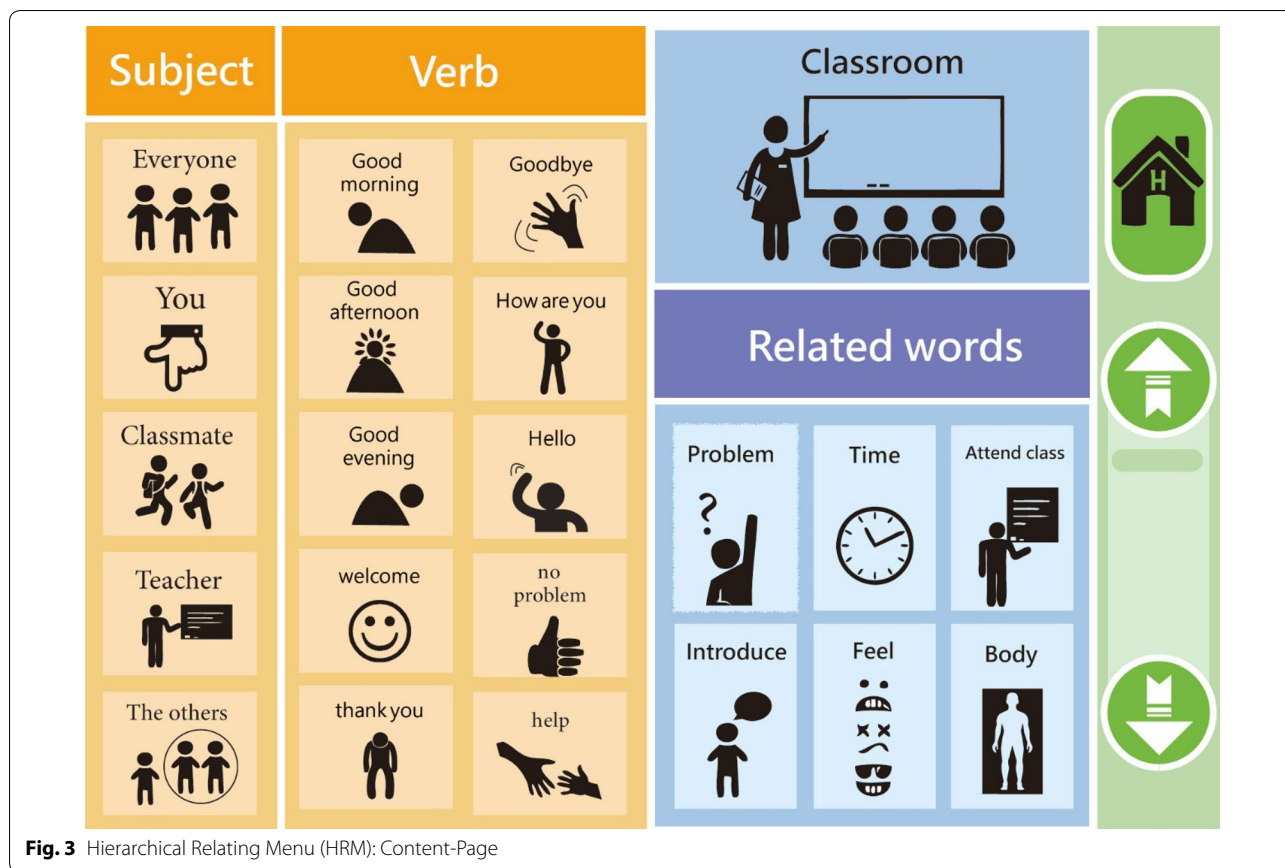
Subject

Everyone

You

Classmate

Teacher

The others

Verb

Good morning

Goodbye

Good afternoon

How are you

Good evening

Hello

welcome

no problem

thank you

help

Classroom

H

Related words

Problem

Time

Attend class

Introduce

Feel

Body

**Fig. 3** Hierarchical Relating Menu (HRM): Content-Page